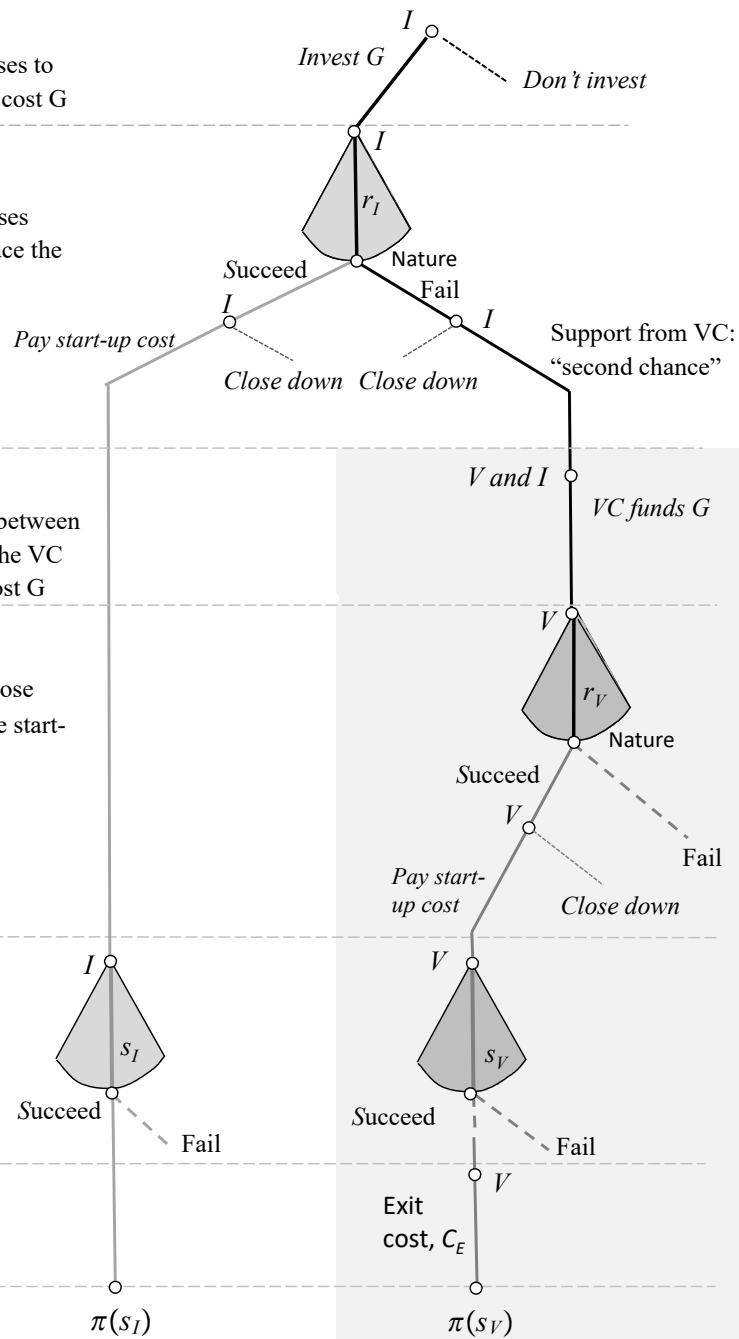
ses to
cost G

ses
ace the

between
the VC
ost G

ose
e start-

$I$

Invest G

Don't invest

$I$

$r_I$

Nature

Succeed

Fail

$I$

$I$

Pay start-up cost

Close down

Close down

Support from VC: "second chance"

V and I

VC funds G

$V$

$r_V$

Nature

Succeed

$V$

Fail

Pay start-up cost

Close down

$I$

$s_I$

Succeed

Fail

$V$

$s_V$

Succeed

Fail

$V$

Exit cost, $C_E$

$\pi(s_I)$

$\pi(s_V)$